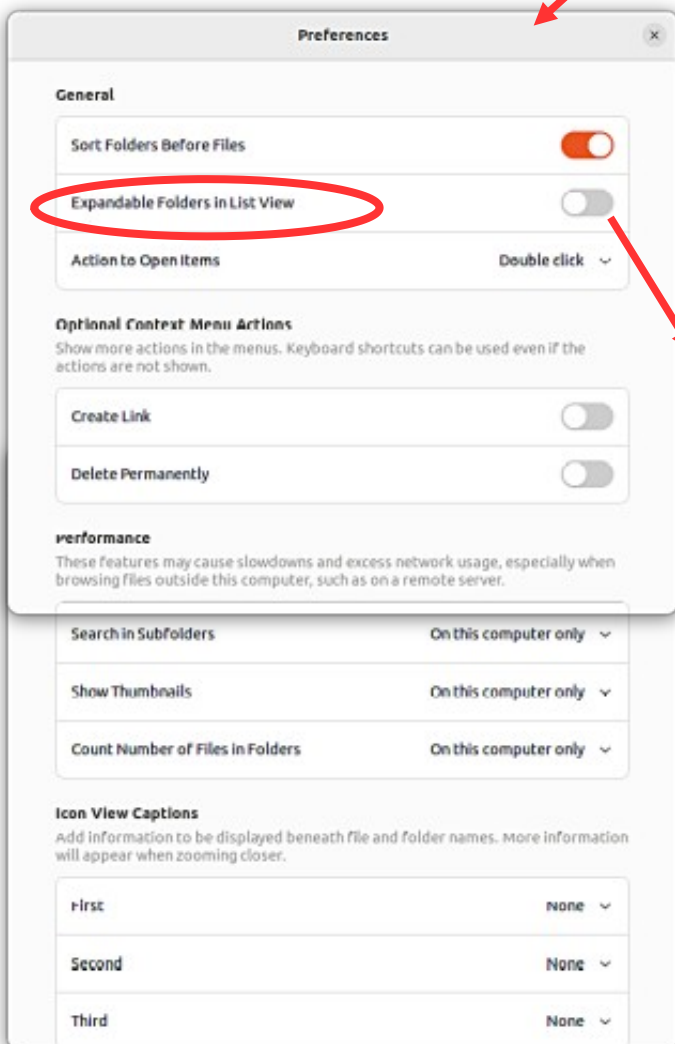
Preferences

×

General

Sort Folders Before Files

Expandable Folders in List View

Action to Open Items
Double click

Optional Context Menu Actions
Show more actions in the menus. Keyboard shortcuts can be used even if the actions are not shown.

Create Link

Delete Permanently

Performance
These features may cause slowdowns and excess network usage, especially when browsing files outside this computer, such as on a remote server.

Search in Subfolders
On this computer only

Show Thumbnails
On this computer only

Count Number of Files in Folders
On this computer only

Icon View Captions
Add information to be displayed beneath file and folder names. More information will appear when zooming closer.

First
None

Second
None

Third
None